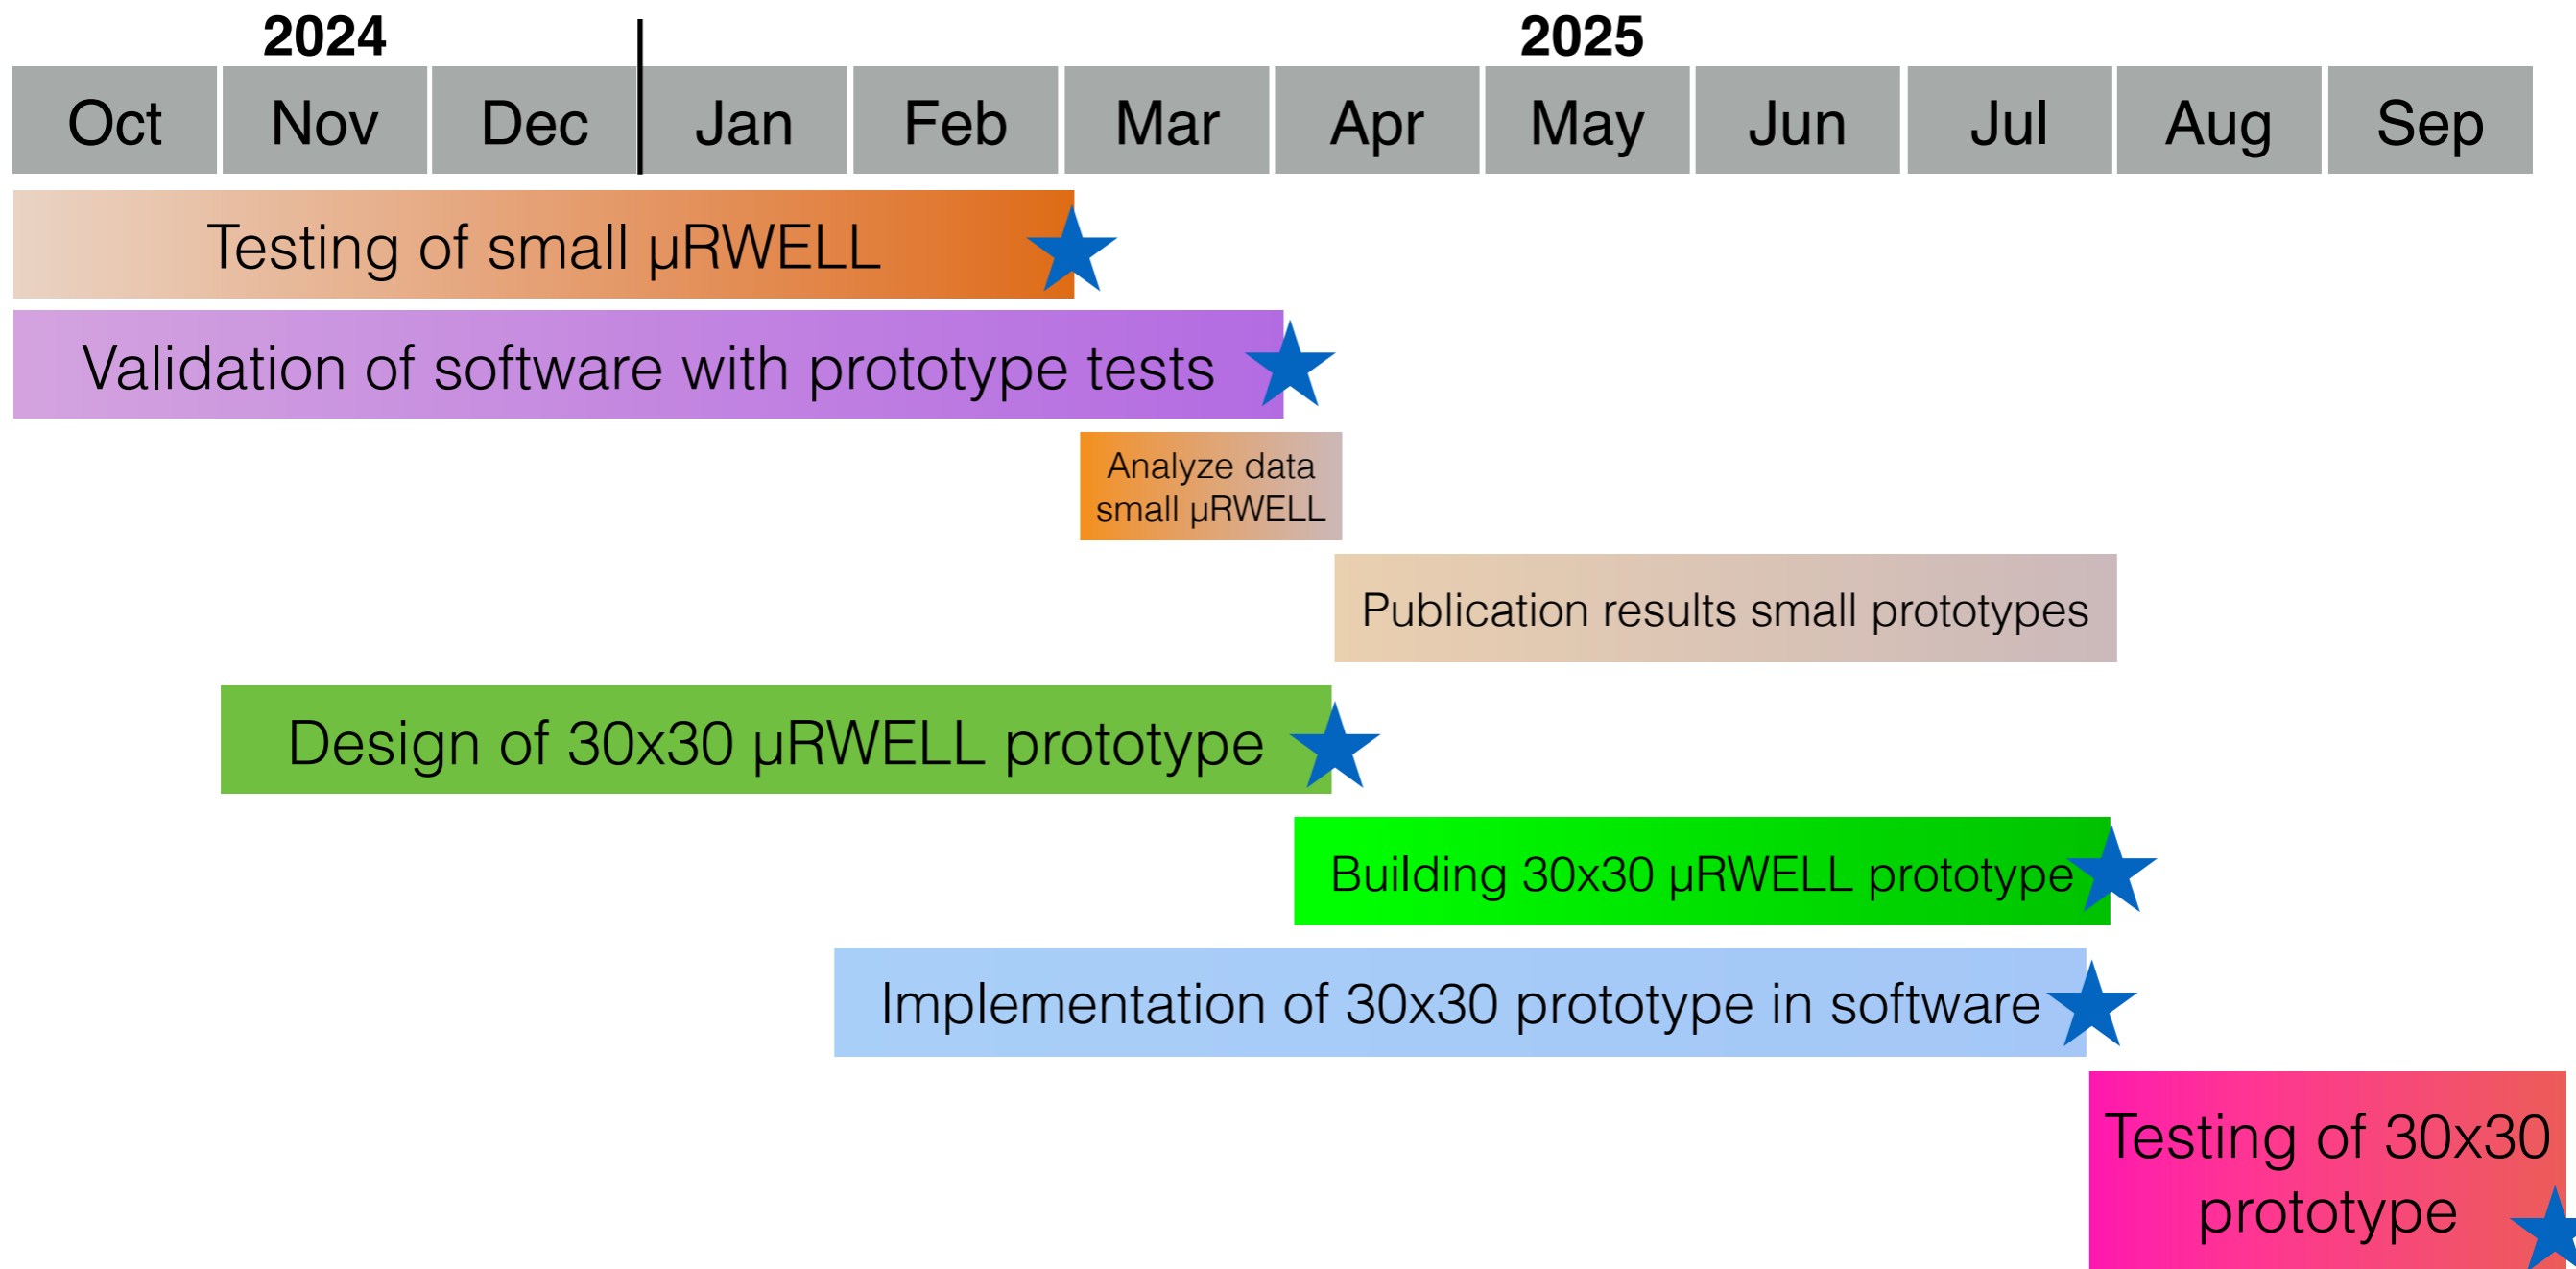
2024

2025

| Oct | Nov | Dec | Jan | Feb | Mar | Apr | May | Jun | Jul | Aug | Sep |
|---|---|---|---|---|---|---|---|---|---|---|---|

Testing of small μRWELL

Validation of software with prototype tests

Analyze data small μRWELL

Publication results small prototypes

Design of 30x30 μRWELL prototype

Building 30x30 μRWELL prototype

Implementation of 30x30 prototype in software

Testing of 30x30 prototype